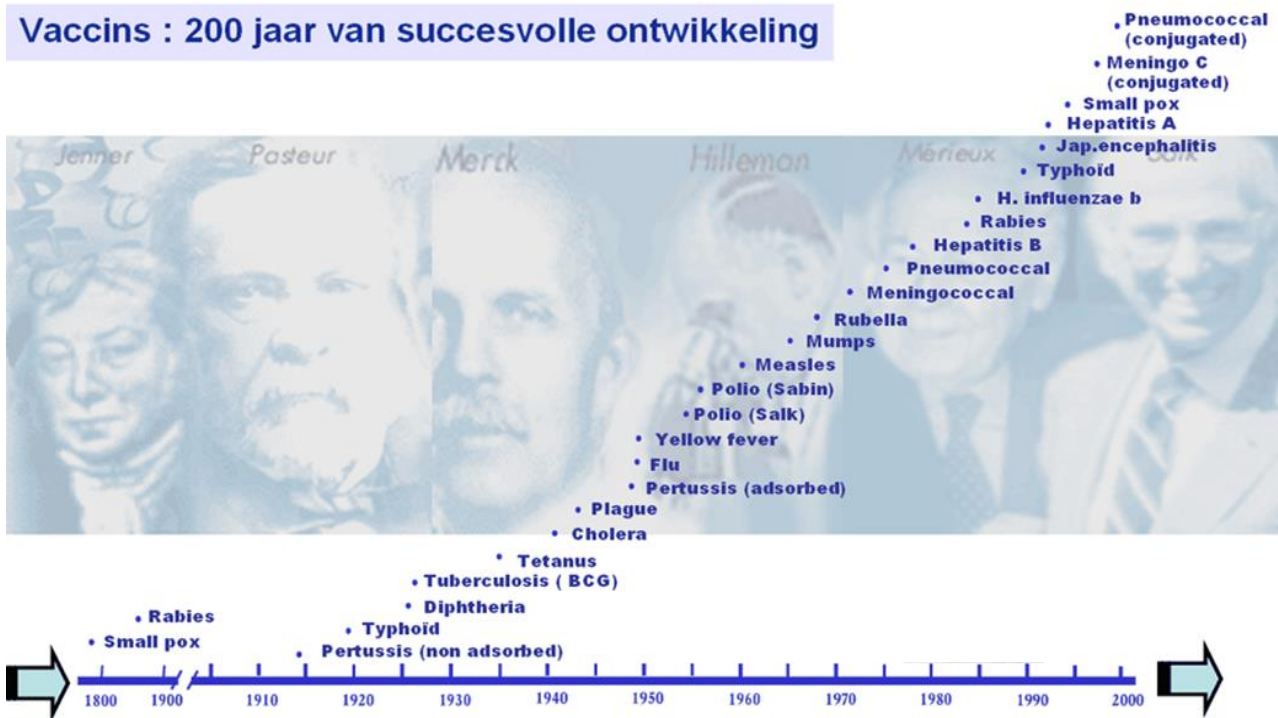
Vaccins : 200 jaar van succesvolle ontwikkeling

Jenner Pasteur Merck Hilleman Mérieux Salk

• Pneumococcal (conjugated)
• Meningo C (conjugated)
• Small pox
• Hepatitis A
• Jap.encephalitis
• Typhoid
• H. influenzae b
• Rabies
• Hepatitis B
• Pneumococcal
• Meningococcal
• Rubella
• Mumps
• Measles
• Polio (Sabin)
• Polio (Salk)
• Yellow fever
• Flu
• Pertussis (adsorbed)
• Plague
• Cholera
• Tetanus
• Tuberculosis ( BCG)
• Diphtheria
• Rabies
• Small pox
• Typhoïd
• Pertussis (non adsorbed)

1800 1900 1910 1920 1930 1940 1950 1960 1970 1980 1990 2000